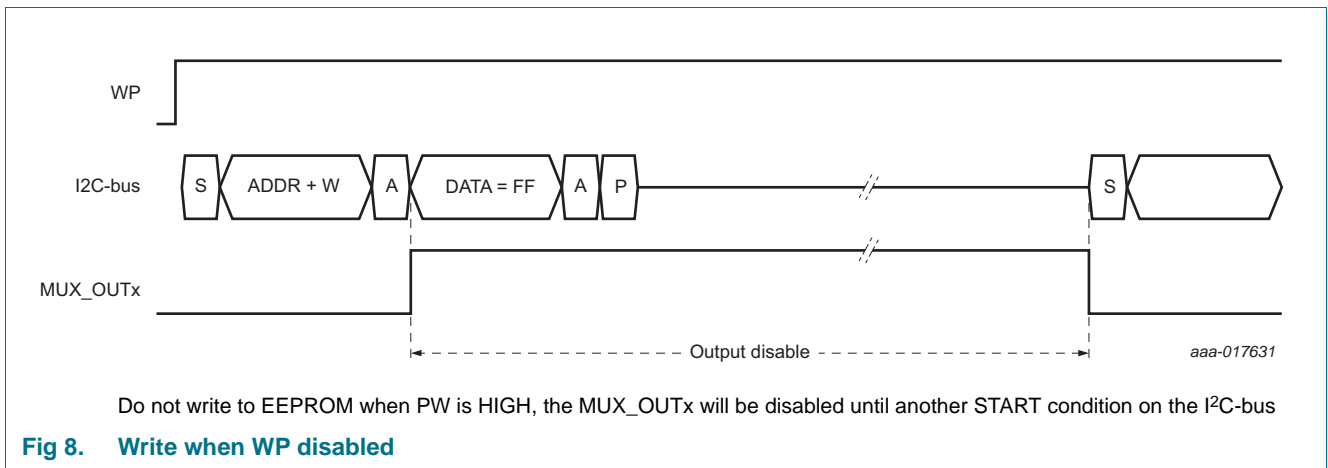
WP

I2C-bus

S

ADDR + W

A

DATA = FF

A

P

S

MUX_OUTx

Output disable

aaa-017631

Do not write to EEPROM when PW is HIGH, the MUX_OUTx will be disabled until another START condition on the I$^2$C-bus

Fig 8. Write when WP disabled